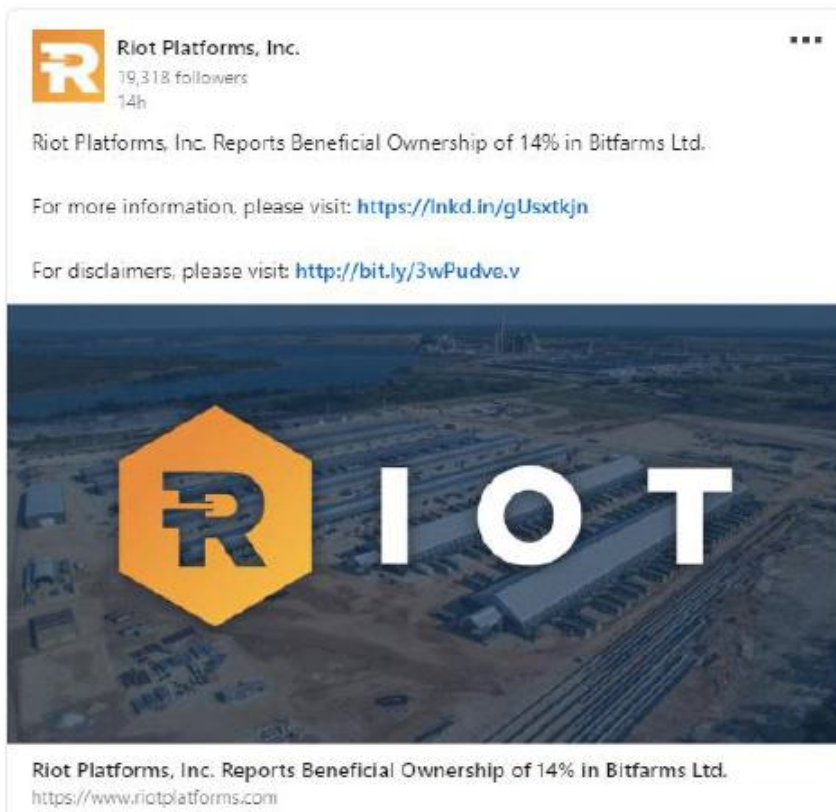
Riot Platforms, Inc.
19,318 followers
14h

Riot Platforms, Inc. Reports Beneficial Ownership of 14% in Bitfarms Ltd.

For more information, please visit: https://lnkd.in/gUsxtkjn

For disclaimers, please visit: http://bit.ly/3wPudve.v

R IOT

Riot Platforms, Inc. Reports Beneficial Ownership of 14% in Bitfarms Ltd.
https://www.riotplatforms.com